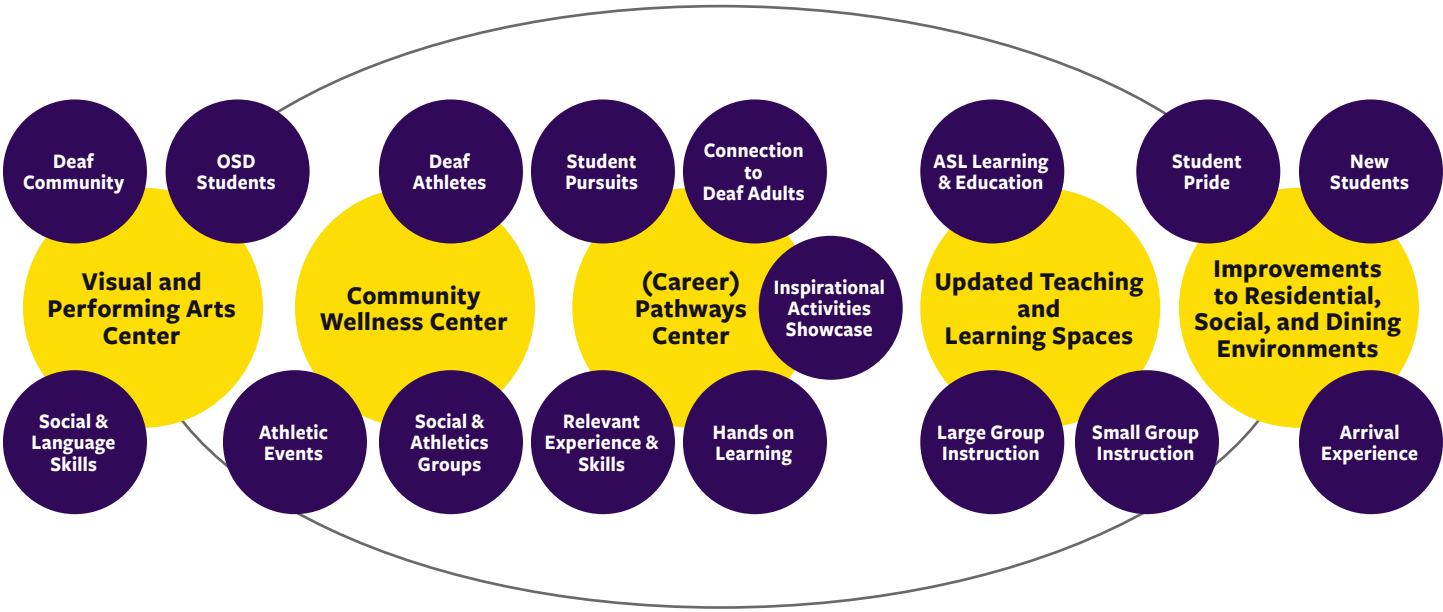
Deaf Community

OSD Students

Visual and Performing Arts Center

Social & Language Skills

Athletic Events

Deaf Athletes

Community Wellness Center

Social & Athletics Groups

Student Pursuits

Connection to Deaf Adults

(Career) Pathways Center

Inspirational Activities Showcase

Relevant Experience & Skills

Hands on Learning

ASL Learning & Education

Updated Teaching and Learning Spaces

Large Group Instruction

Small Group Instruction

Student Pride

New Students

Improvements to Residential, Social, and Dining Environments

Arrival Experience